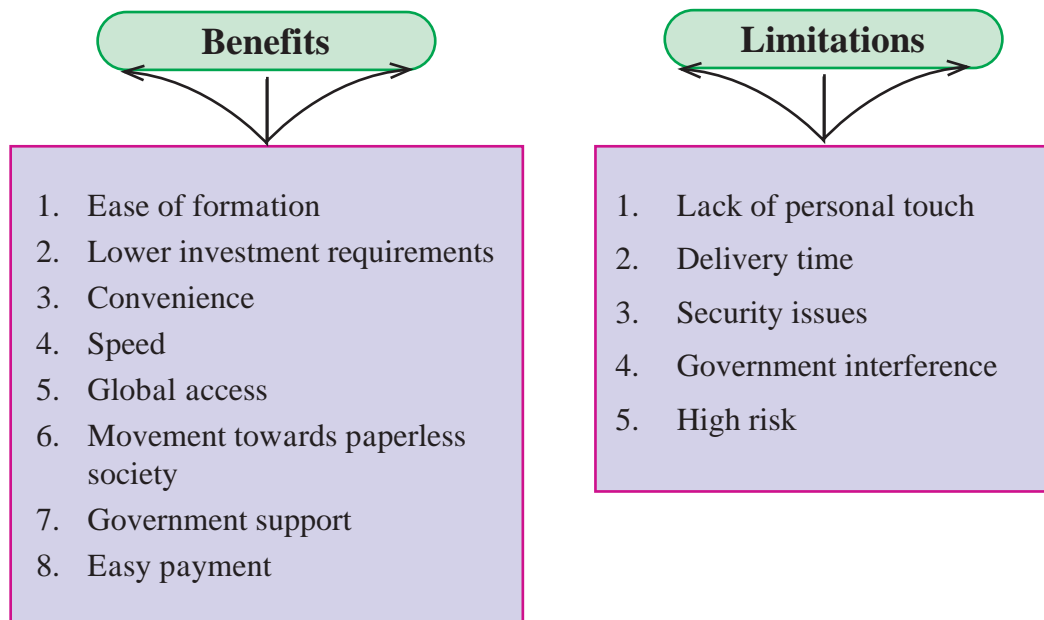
Benefits

1. Ease of formation
2. Lower investment requirements
3. Convenience
4. Speed
5. Global access
6. Movement towards paperless society
7. Government support
8. Easy payment

Limitations

1. Lack of personal touch
2. Delivery time
3. Security issues
4. Government interference
5. High risk